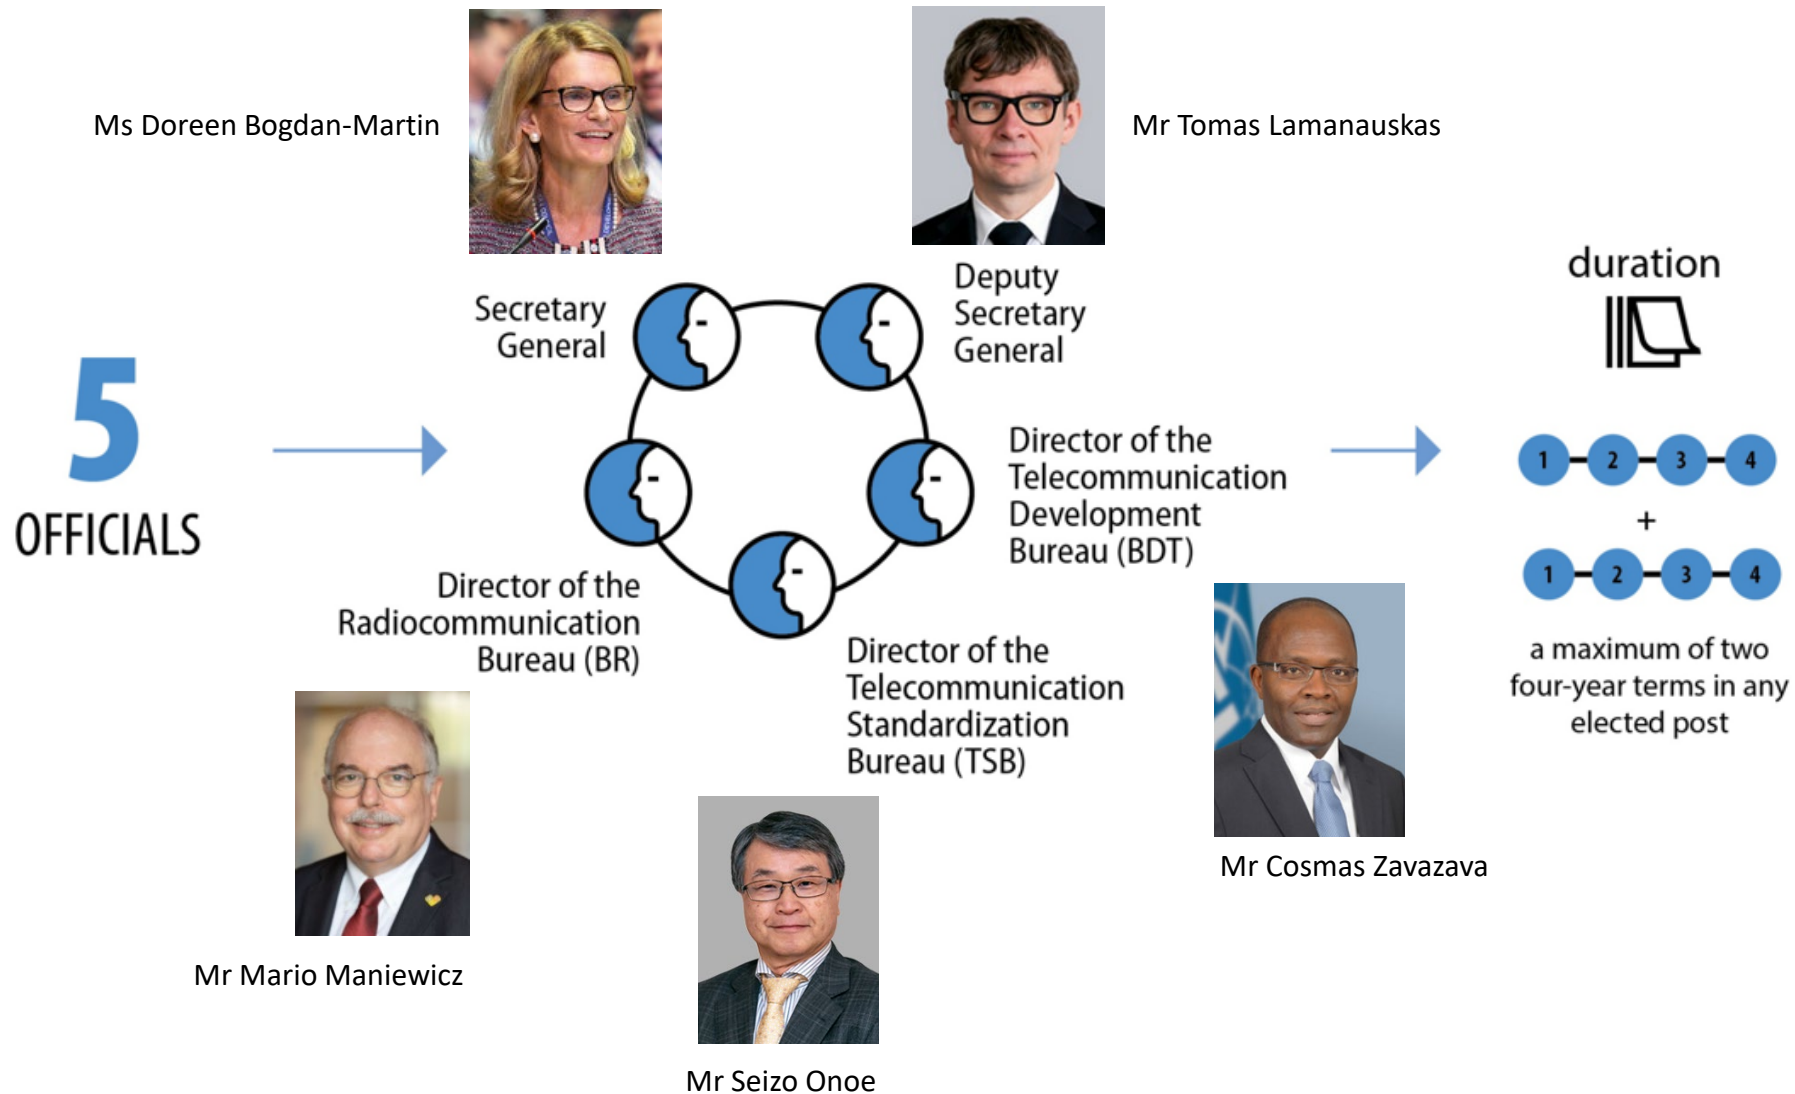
Ms Doreen Bogdan-Martin

Mr Tomas Lamanauskas

5
OFFICIALS

Secretary General

Deputy Secretary General

Director of the Telecommunication Development Bureau (BDT)

Director of the Radiocommunication Bureau (BR)

Director of the Telecommunication Standardization Bureau (TSB)

duration

1 2 3 4
+
1 2 3 4

a maximum of two four-year terms in any elected post

Mr Cosmas Zavazava

Mr Mario Maniewicz

Mr Seizo Onoe